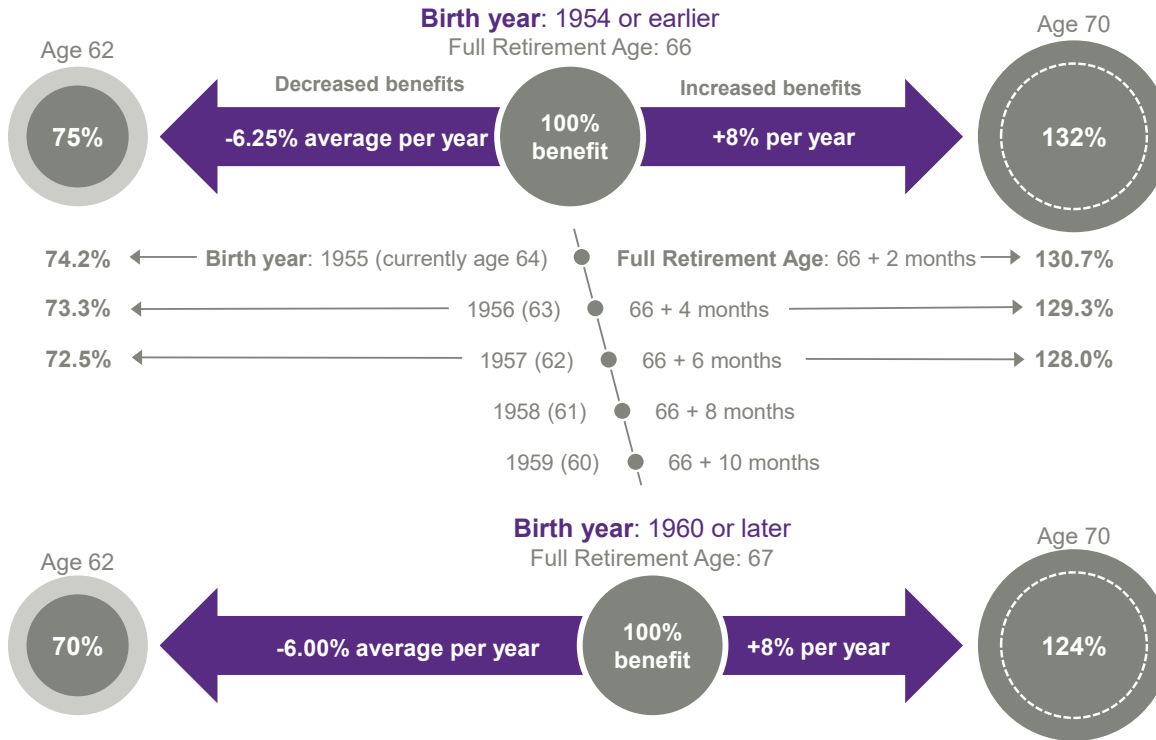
Birth year: 1954 or earlier
Full Retirement Age: 66

Age 62

75%

Decreased benefits

-6.25% average per year

100% benefit

Increased benefits

+8% per year

Age 70

132%

74.2% Birth year: 1955 (currently age 64) Full Retirement Age: 66 + 2 months 130.7%

73.3% 1956 (63) 66 + 4 months 129.3%

72.5% 1957 (62) 66 + 6 months 128.0%

1958 (61) 66 + 8 months

1959 (60) 66 + 10 months

Birth year: 1960 or later
Full Retirement Age: 67

Age 62

70%

-6.00% average per year

100% benefit

+8% per year

Age 70

124%